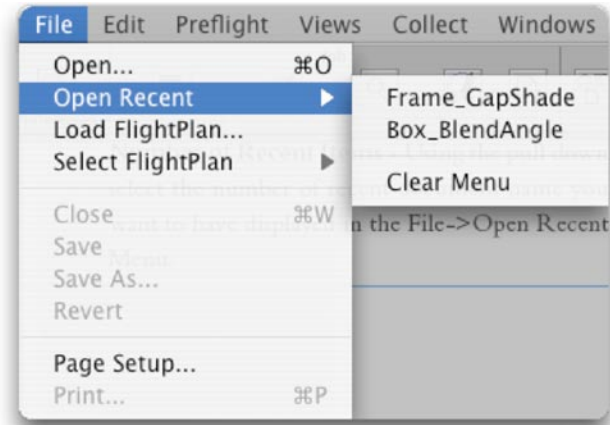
File Edit Preflight Views Collect Windows

Open... ⌘O
Open Recent ▶
Load FlightPlan...
Select FlightPlan ▶

Close ⌘W
Save
Save As...
Revert

Page Setup...
Print... ⌘P

Frame_GapShade
Box_BlendAngle

Clear Menu

Number of Recent Items - Using the pull down menu select the number of recent items that you want to have displayed in the File->Open Recent Menu.